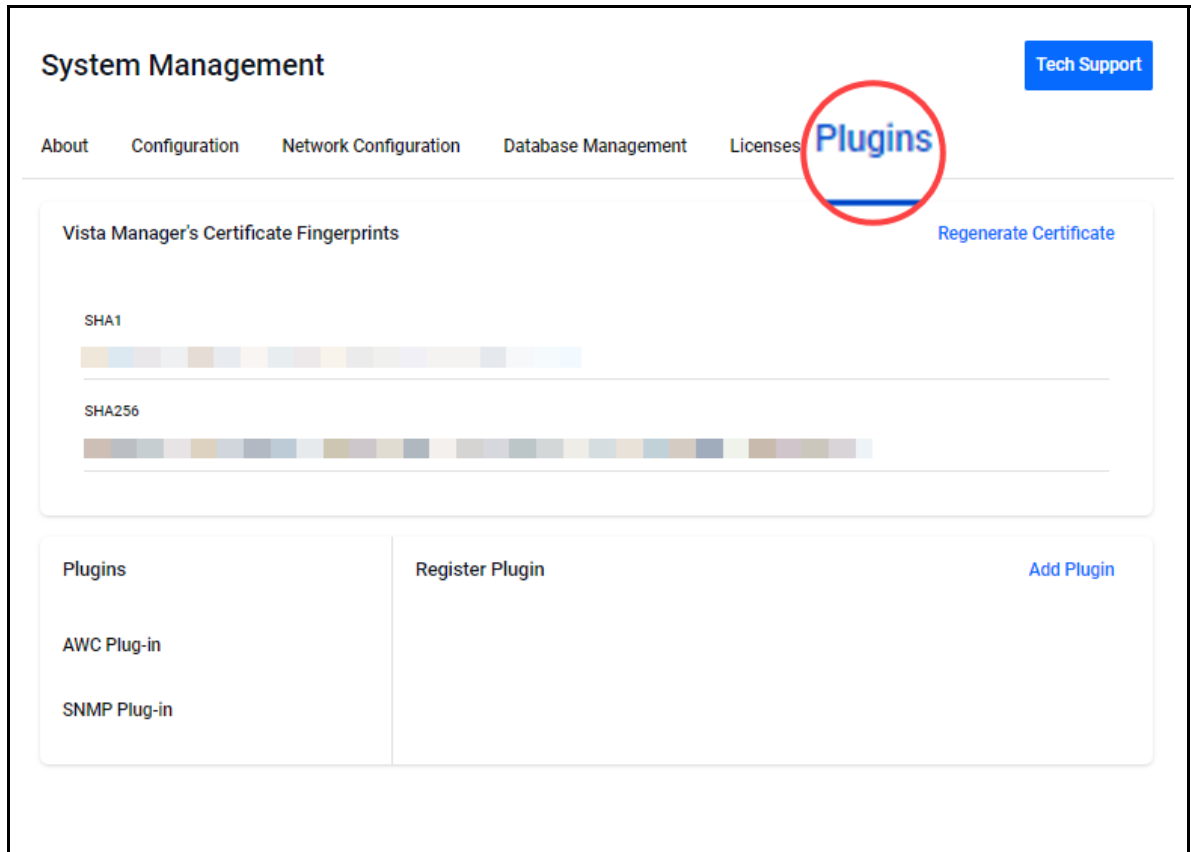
System Management

Tech Support

About Configuration Network Configuration Database Management Licenses Plugins

Vista Manager's Certificate Fingerprints

Regenerate Certificate

SHA1

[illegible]

SHA256

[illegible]

Plugins

AWC Plug-in

SNMP Plug-in

Register Plugin

Add Plugin